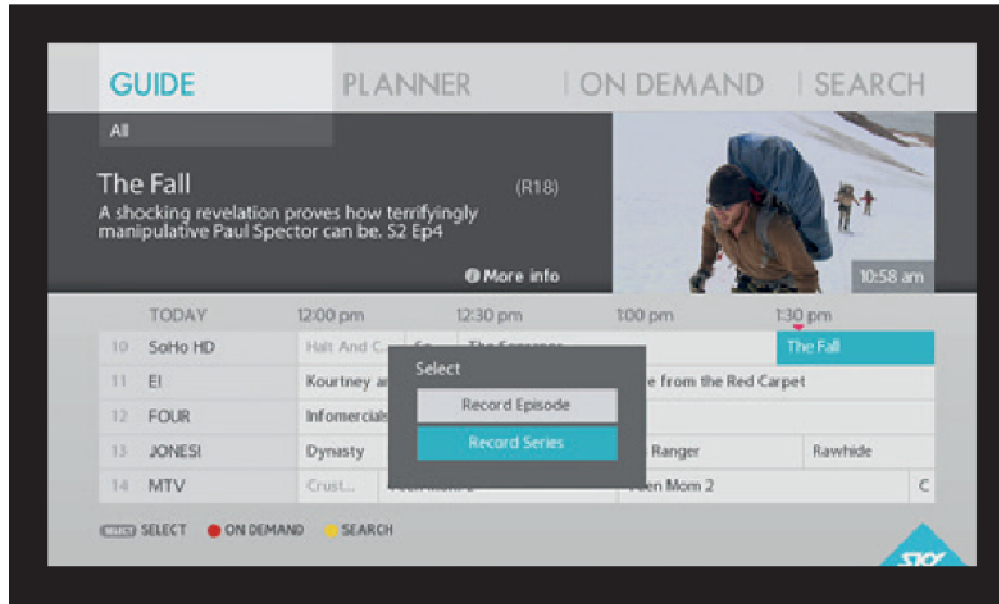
GUIDE | PLANNER | ON DEMAND | SEARCH

All

The Fall (R18)

A shocking revelation proves how terrifyingly manipulative Paul Spector can be. S2 Ep4

More info

10:58 am

| | TODAY | 12:00 pm | 12:30 pm | 1:00 pm | 1:30 pm |
|---|---|---|---|---|---|
| 10 | SoHo HD | Halt And C... | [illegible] | | The Fall |
| 11 | E! | Kourtney a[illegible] | | e from the Red Carpet | |
| 12 | FOUR | Infomercial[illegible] | | | |
| 13 | JONES! | Dynasty | | Ranger | Rawhide |
| 14 | MTV | Crust... | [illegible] | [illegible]een Mom 2 | C |

Select

Record Episode

Record Series

SELECT ON DEMAND SEARCH

SKY